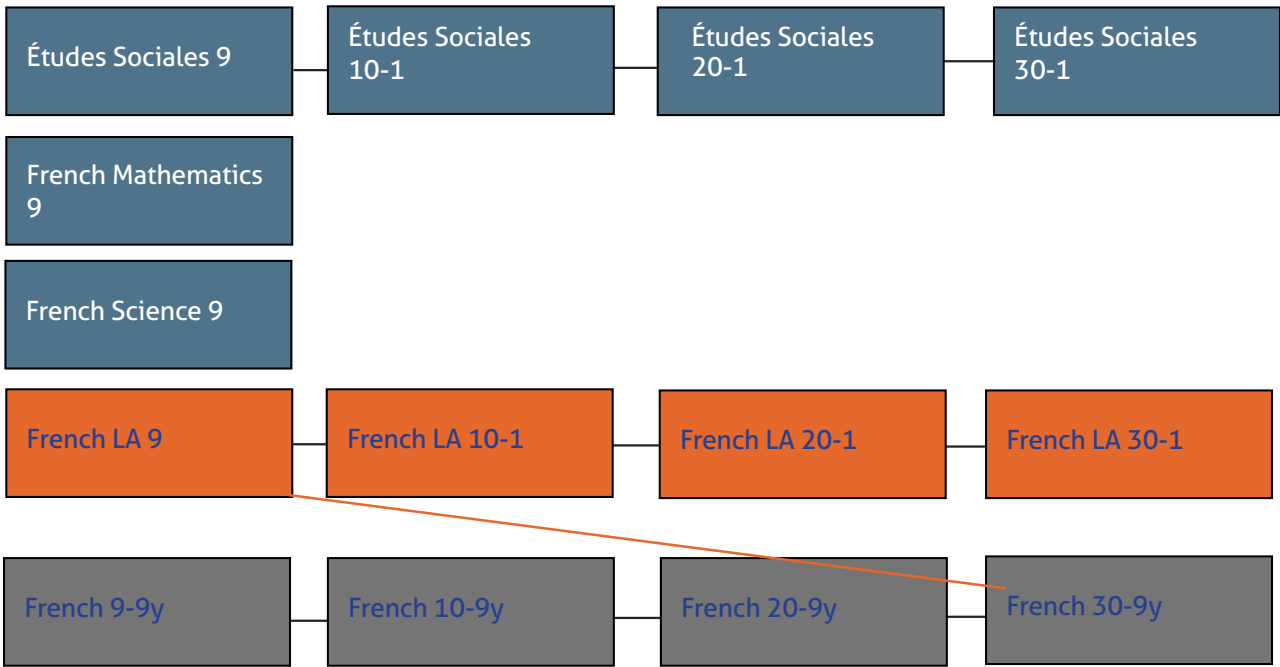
Études Sociales 9

Études Sociales 10-1

Études Sociales 20-1

Études Sociales 30-1

French Mathematics 9

French Science 9

French LA 9

French LA 10-1

French LA 20-1

French LA 30-1

French 9-9y

French 10-9y

French 20-9y

French 30-9y